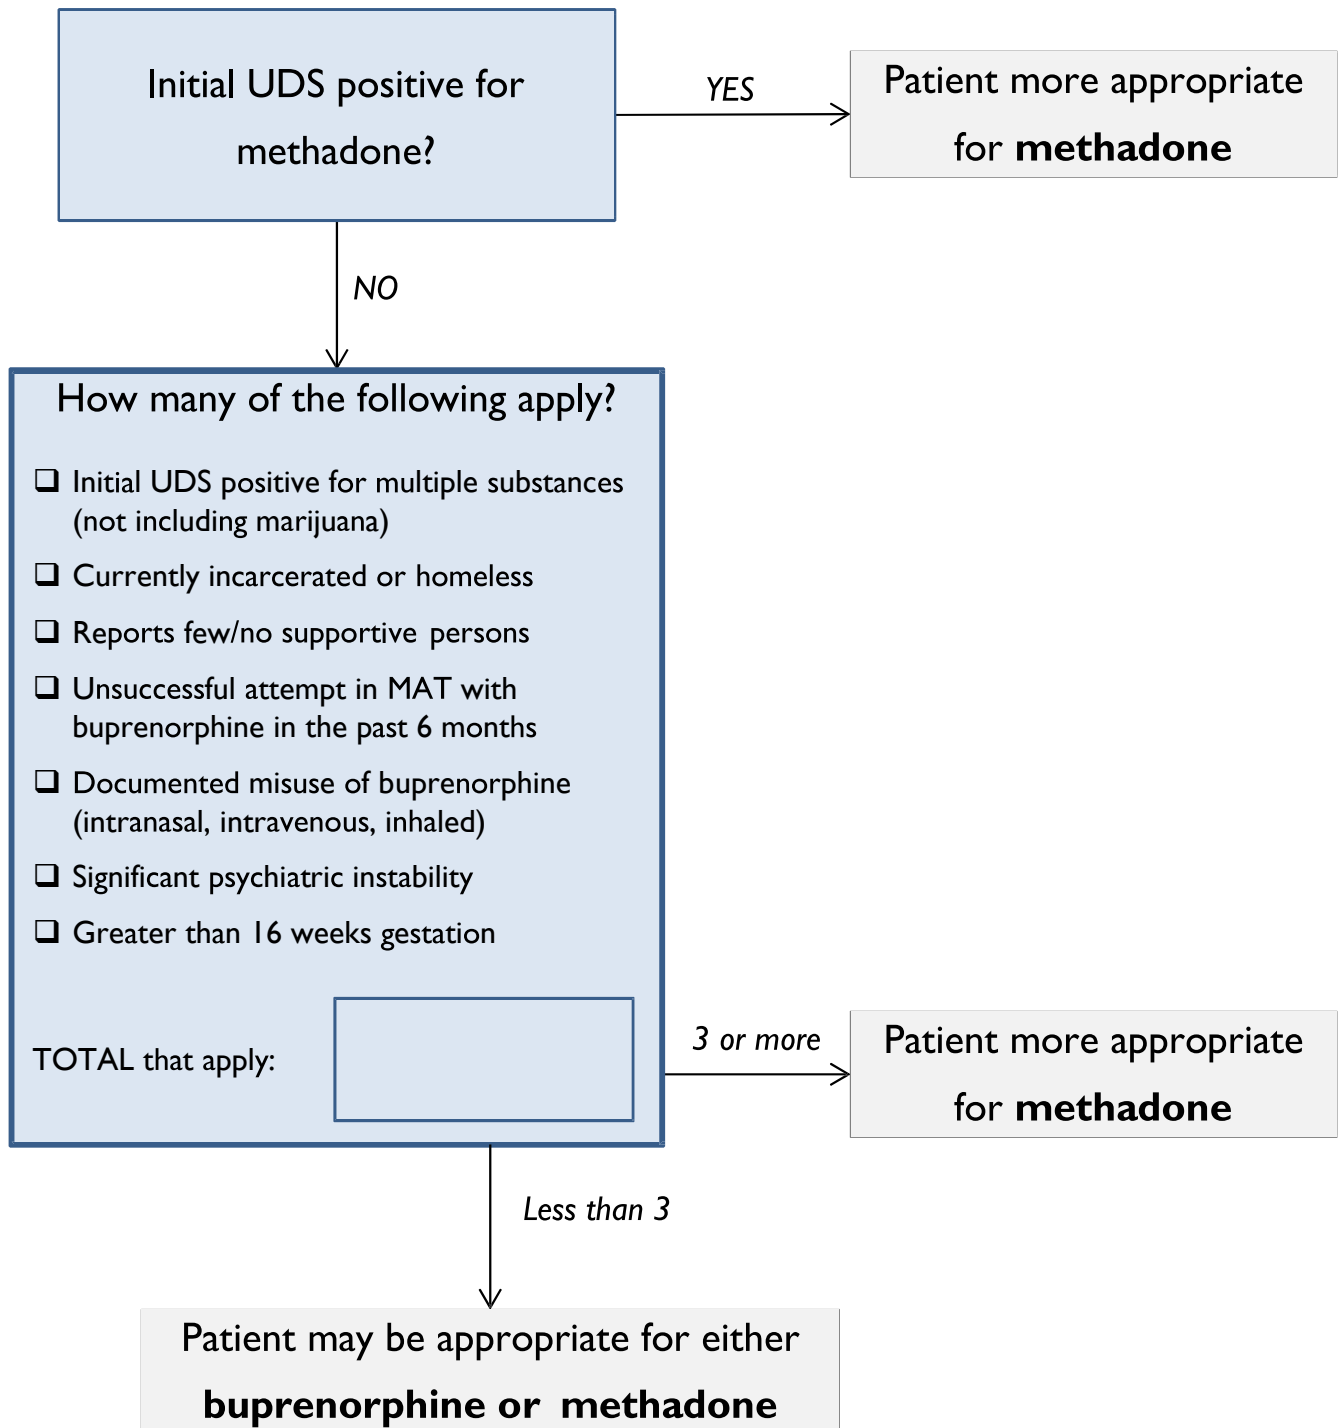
Initial UDS positive for methadone?

YES

Patient more appropriate for **methadone**

NO

How many of the following apply?

❑ Initial UDS positive for multiple substances (not including marijuana)

❑ Currently incarcerated or homeless

❑ Reports few/no supportive persons

❑ Unsuccessful attempt in MAT with buprenorphine in the past 6 months

❑ Documented misuse of buprenorphine (intranasal, intravenous, inhaled)

❑ Significant psychiatric instability

❑ Greater than 16 weeks gestation

TOTAL that apply:

3 or more

Patient more appropriate for **methadone**

Less than 3

Patient may be appropriate for either **buprenorphine or methadone**